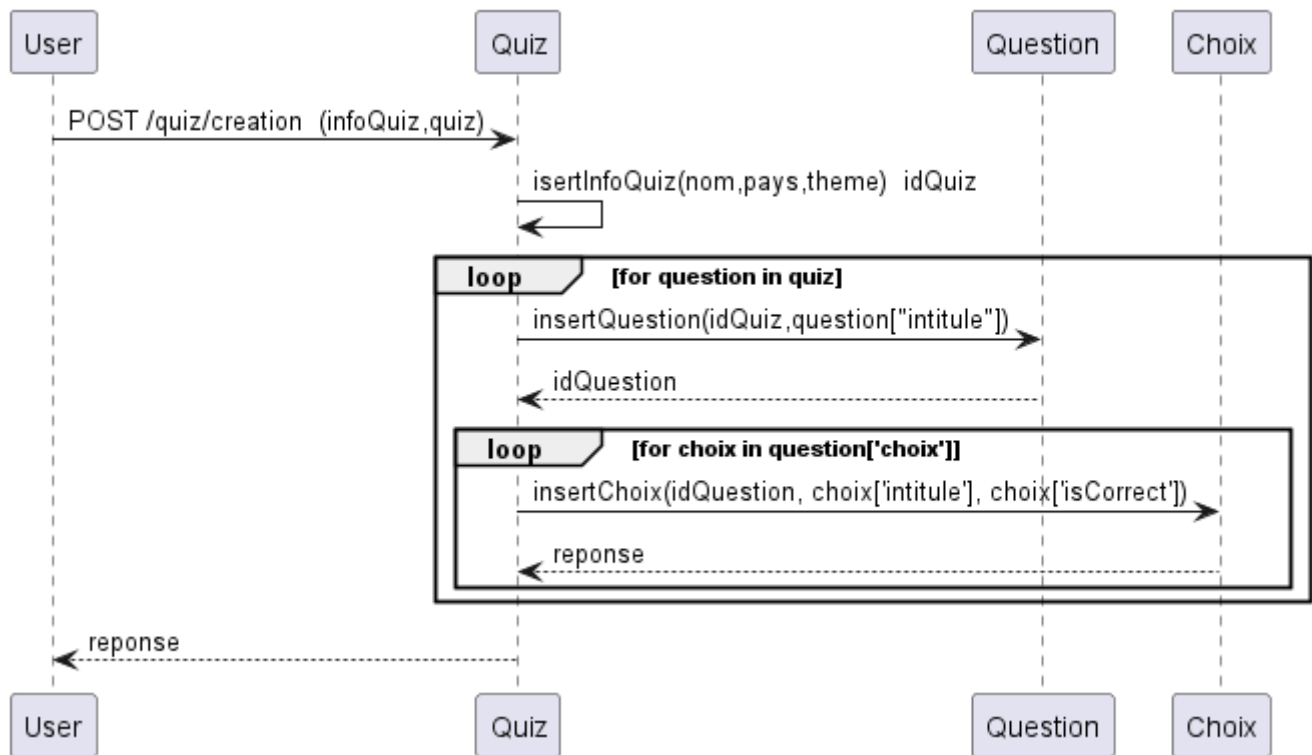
User

Quiz

Question

Choix

POST /quiz/creation (infoQuiz,quiz)

isertInfoQuiz(nom,pays,theme) idQuiz

loop [for question in quiz]

insertQuestion(idQuiz,question["intitule"])

idQuestion

loop [for choix in question['choix']]

insertChoix(idQuestion, choix['intitule'], choix['isCorrect'])

reponse

reponse

User

Quiz

Question

Choix